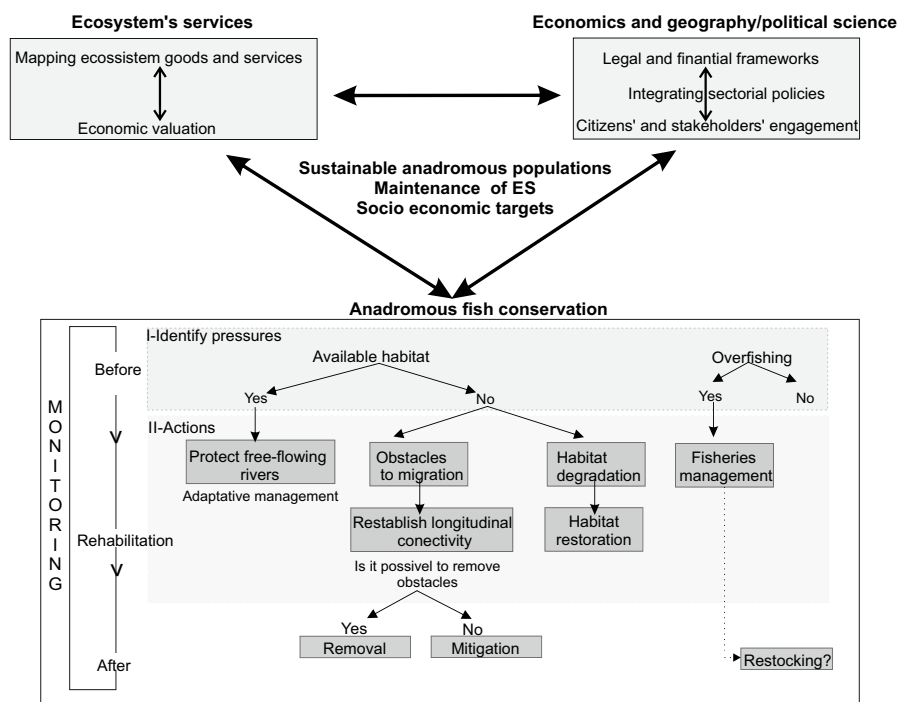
Ecosystem's services

Mapping ecossistem goods and services

Economic valuation

Economics and geography/political science

Legal and finantial frameworks

Integrating sectorial policies

Citizens' and stakeholders' engagement

Sustainable anadromous populations
Maintenance of ES
Socio economic targets

Anadromous fish conservation

MONITORING

Before

I-Identify pressures

Available habitat

Yes

No

Overfishing

Yes

No

II-Actions

Protect free-flowing rivers

Adaptative management

Obstacles to migration

Habitat degradation

Fisheries management

Rehabilitation

Restablish longitudinal conectivity

Habitat restoration

Is it possivel to remove obstacles

Yes

No

Removal

Mitigation

After

Restocking?